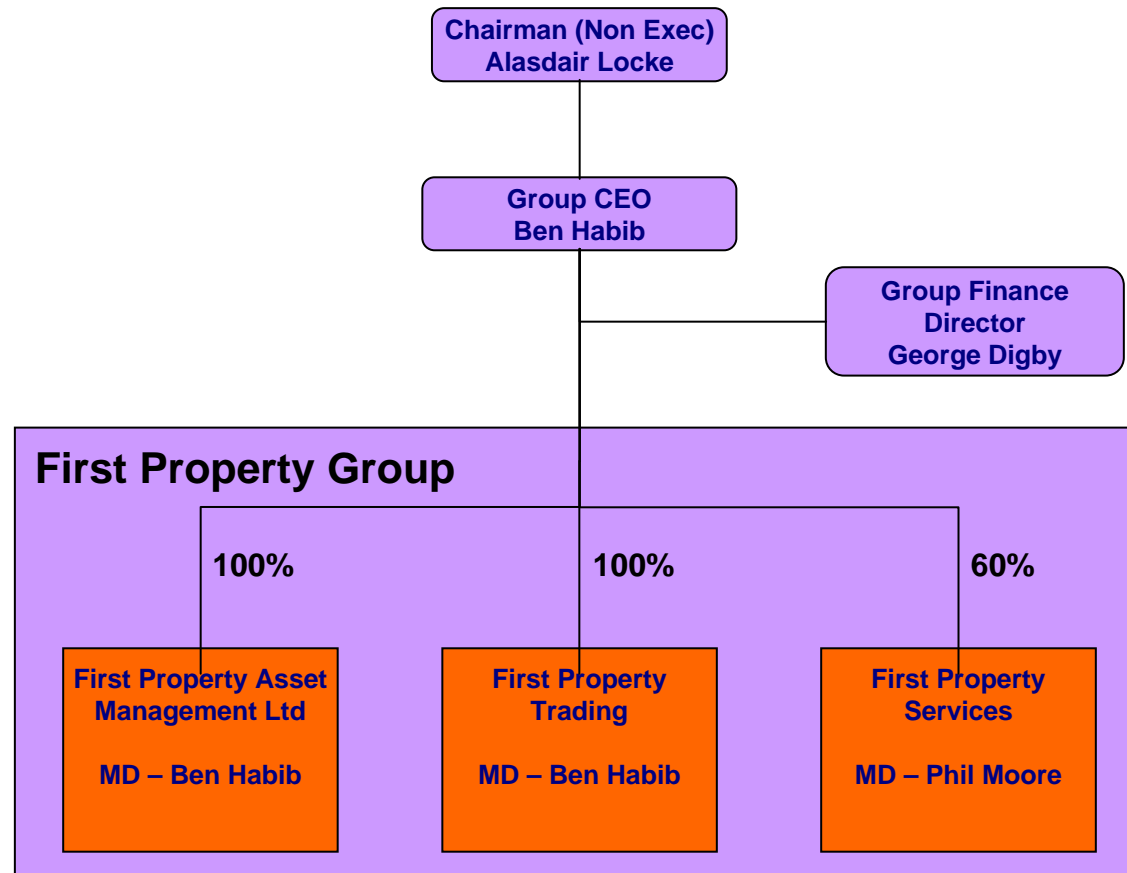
Chairman (Non Exec)
Alasdair Locke

Group CEO
Ben Habib

Group Finance Director
George Digby

First Property Group

100%

100%

60%

First Property Asset Management Ltd

MD – Ben Habib

First Property Trading

MD – Ben Habib

First Property Services

MD – Phil Moore